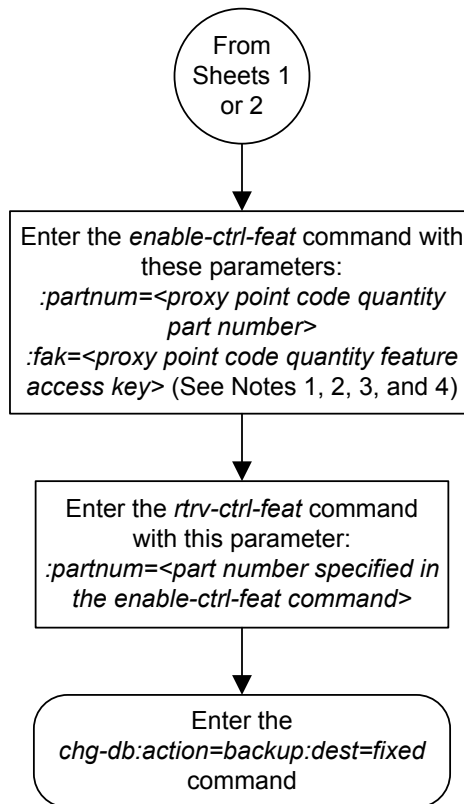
From Sheets 1 or 2

Enter the enable-ctrl-feat command with these parameters:
:partnum=<proxy point code quantity part number>
:fak=<proxy point code quantity feature access key> (See Notes 1, 2, 3, and 4)

Enter the rtrv-ctrl-feat command with this parameter:
:partnum=<part number specified in the enable-ctrl-feat command>

Enter the chg-db:action=backup:dest=fixed command